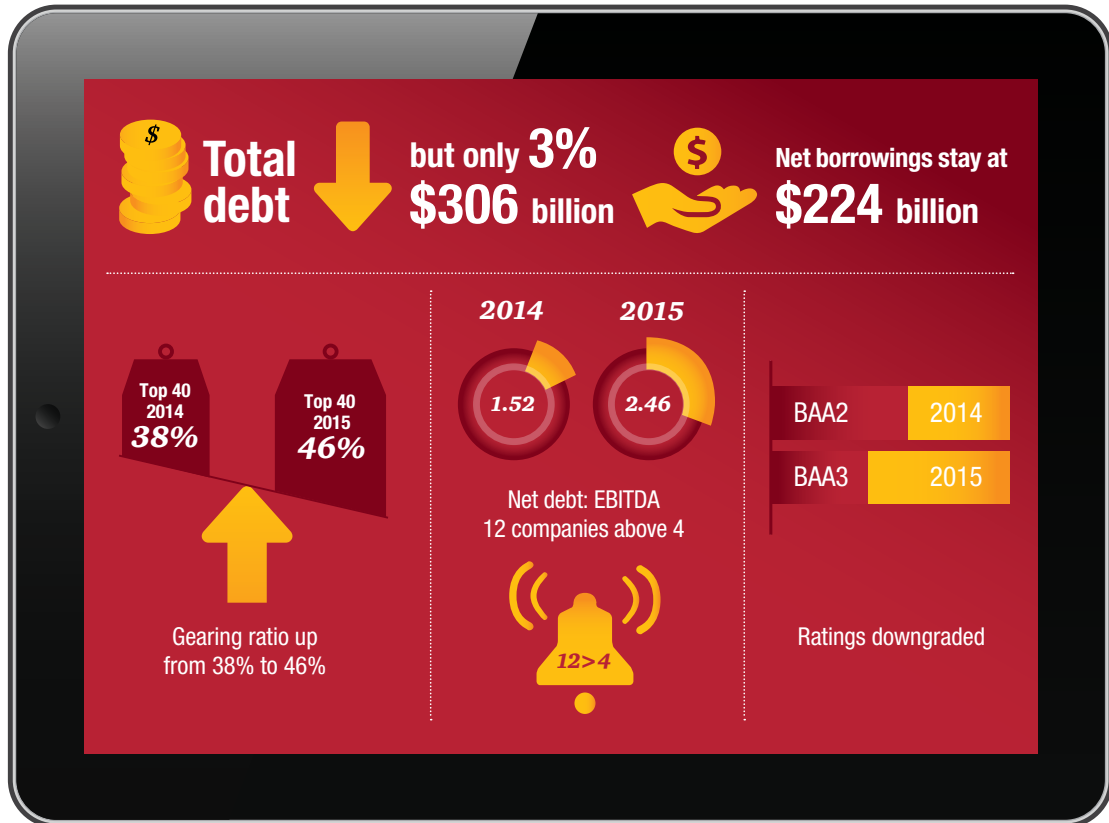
$

Total debt

but only 3%

$306 billion

$

Net borrowings stay at

$224 billion

Top 40 2014 38%

Top 40 2015 46%

Gearing ratio up from 38% to 46%

2014

2015

1.52

2.46

Net debt: EBITDA
12 companies above 4

12>4

BAA2 2014

BAA3 2015

Ratings downgraded